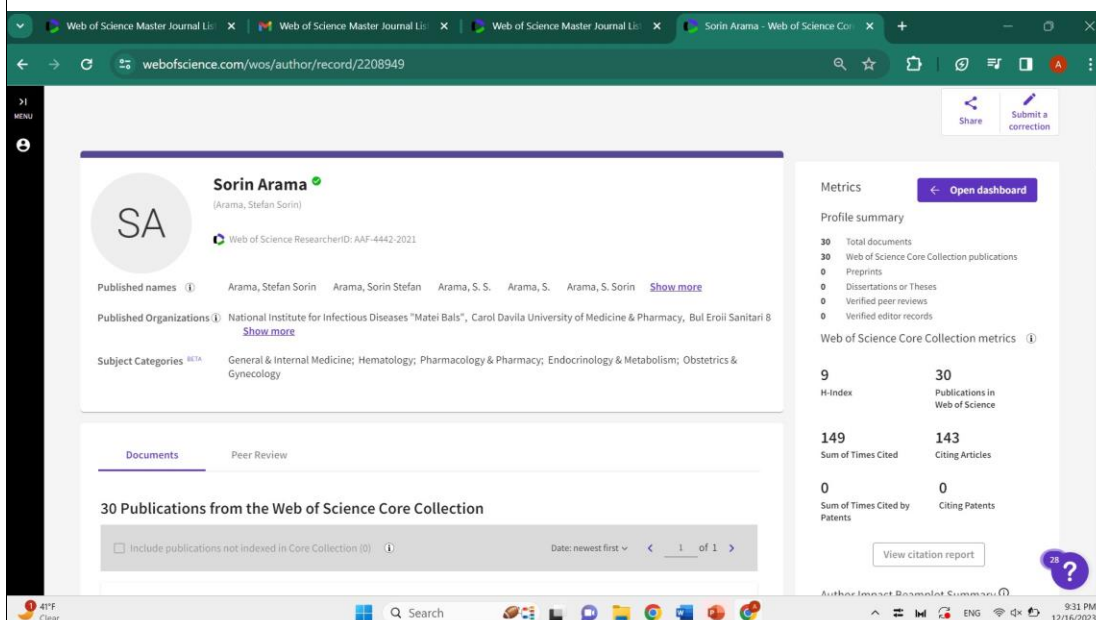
Web of Science Master Journal Lis X
Web of Science Master Journal Lis X
Web of Science Master Journal Lis X
Sorin Arama - Web of Science Cor X
webofscience.com/wos/author/record/2208949

MENU

Share
Submit a correction

SA
Sorin Arama
(Arama, Stefan Sorin)
Web of Science ResearcherID: AAF-4442-2021

Published names
Arama, Stefan Sorin Arama, Sorin Stefan Arama, S. S. Arama, S. Arama, S. Sorin Show more

Published Organizations
National Institute for Infectious Diseases "Matei Bals", Carol Davila University of Medicine & Pharmacy, Bul Eroii Sanitari 8
Show more

Subject Categories BETA
General & Internal Medicine; Hematology; Pharmacology & Pharmacy; Endocrinology & Metabolism; Obstetrics & Gynecology

Metrics
Open dashboard
Profile summary
30 Total documents
30 Web of Science Core Collection publications
0 Preprints
0 Dissertations or Theses
0 Verified peer reviews
0 Verified editor records

Web of Science Core Collection metrics

9
H-Index
30
Publications in Web of Science
149
Sum of Times Cited
143
Citing Articles
0
Sum of Times Cited by Patents
0
Citing Patents
View citation report
Author Impact Beamplot Summary

Documents
Peer Review

30 Publications from the Web of Science Core Collection

Include publications not indexed in Core Collection (0)
Date: newest first
1 of 1

28
?

41°F
Clear
Search
ENG
9:31 PM
12/16/2023